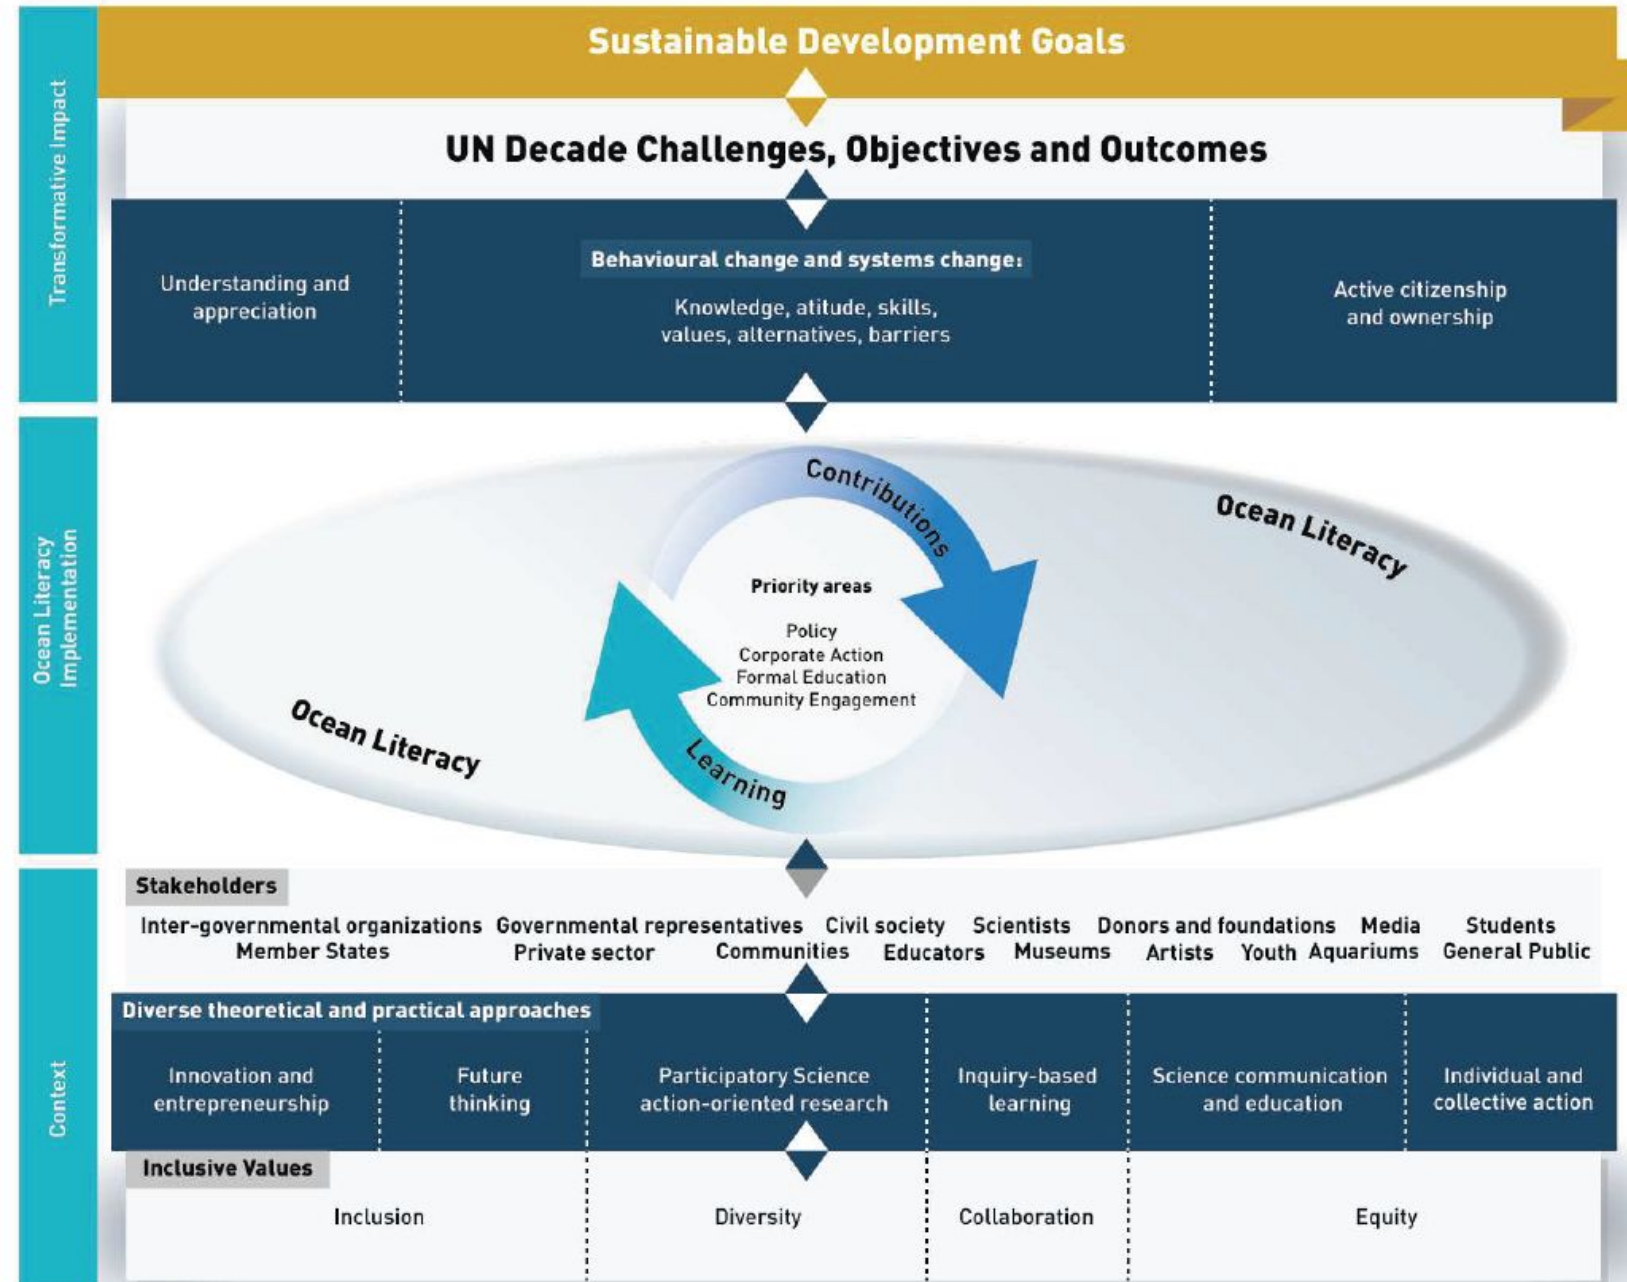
Transformative Impact

Sustainable Development Goals

UN Decade Challenges, Objectives and Outcomes

Understanding and appreciation

Behavioural change and systems change:

Knowledge, atitude, skills, values, alternatives, barriers

Active citizenship and ownership

Ocean Literacy Implementation

Contributions

Ocean Literacy

Priority areas

Policy
Corporate Action
Formal Education
Community Engagement

Ocean Literacy

Learning

Context

Stakeholders

Inter-governmental organizations Member States Governmental representatives Private sector Civil society Communities Educators Scientists Museums Donors and foundations Artists Youth Media Aquariums Students General Public

Diverse theoretical and practical approaches

| Innovation and entrepreneurship | Future thinking | Participatory Science action-oriented research | Inquiry-based learning | Science communication and education | Individual and collective action |
|---|---|---|---|---|---|

Inclusive Values

| Inclusion | Diversity | Collaboration | Equity |
|---|---|---|---|